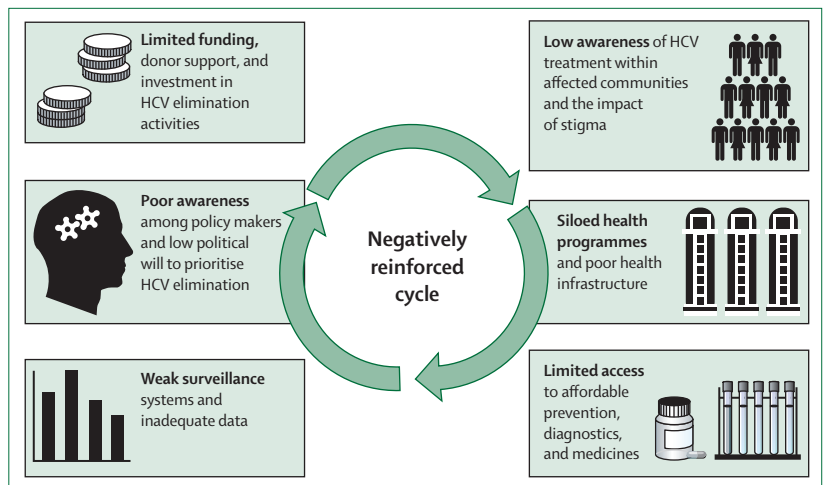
Limited funding, donor support, and investment in HCV elimination activities

Poor awareness among policy makers and low political will to prioritise HCV elimination

Weak surveillance systems and inadequate data

Negatively reinforced cycle

Low awareness of HCV treatment within affected communities and the impact of stigma

Siloed health programmes and poor health infrastructure

Limited access to affordable prevention, diagnostics, and medicines